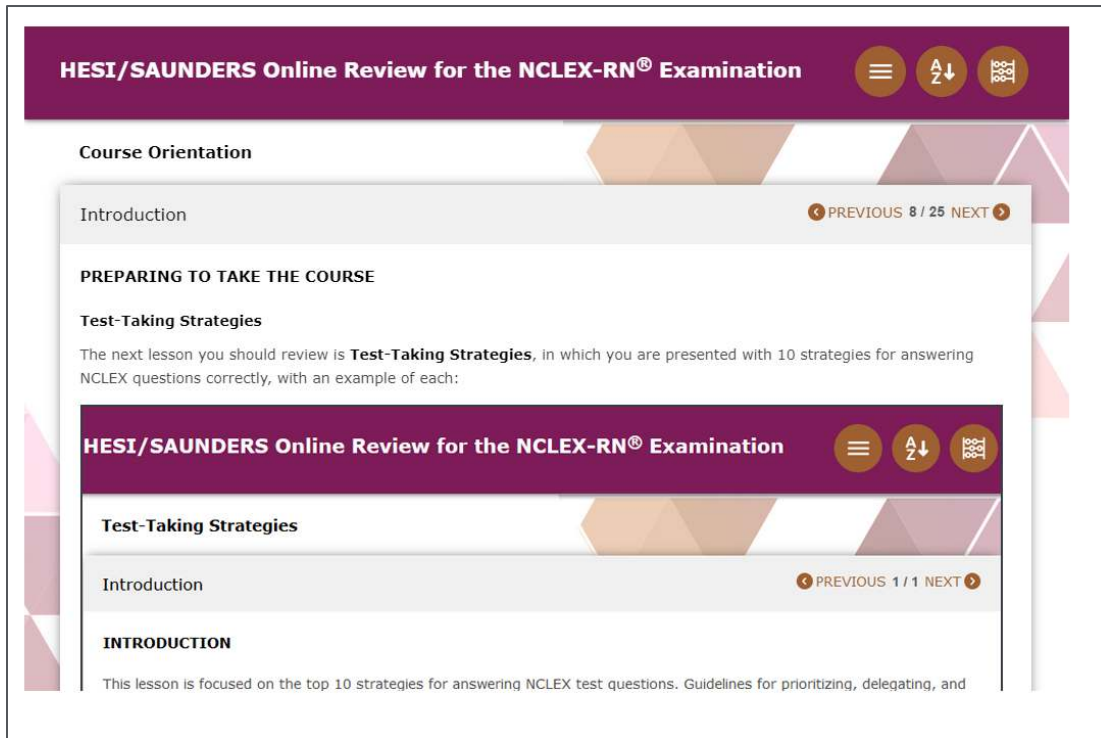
HESI/SAUNDERS Online Review for the NCLEX-RN® Examination

Course Orientation

Introduction

PREVIOUS 8 / 25 NEXT

PREPARING TO TAKE THE COURSE

Test-Taking Strategies

The next lesson you should review is **Test-Taking Strategies**, in which you are presented with 10 strategies for answering NCLEX questions correctly, with an example of each:

HESI/SAUNDERS Online Review for the NCLEX-RN® Examination

Test-Taking Strategies

Introduction

PREVIOUS 1 / 1 NEXT

INTRODUCTION

This lesson is focused on the top 10 strategies for answering NCLEX test questions. Guidelines for prioritizing, delegating, and